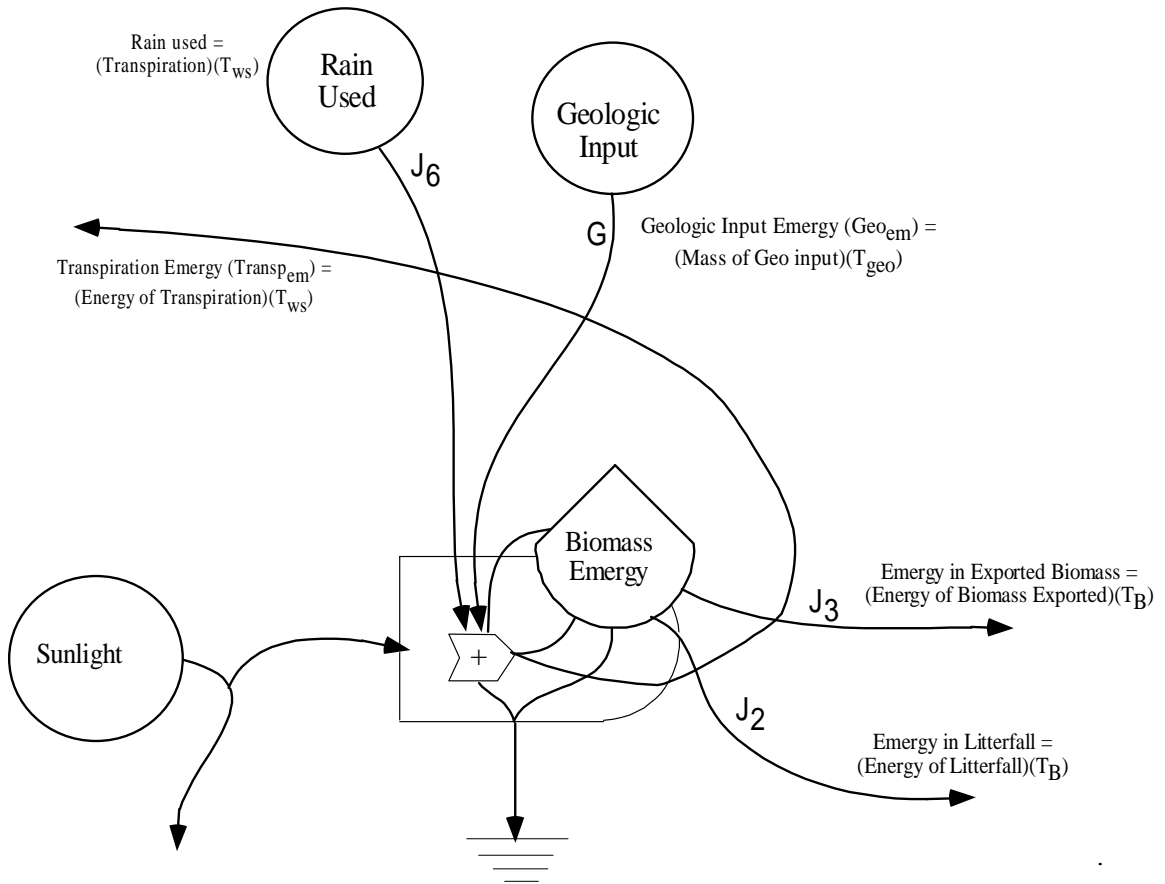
Rain used = (Transpiration)($T_{ws}$)

Rain Used

$J_6$

Geologic Input

G

Geologic Input Emergy ($Geo_{em}$) = (Mass of Geo input)($T_{geo}$)

Transpiration Emergy ($Transp_{em}$) = (Energy of Transpiration)($T_{ws}$)

Biomass Emergy

+

Sunlight

$J_3$

Emergy in Exported Biomass = (Energy of Biomass Exported)($T_B$)

$J_2$

Emergy in Litterfall = (Energy of Litterfall)($T_B$)